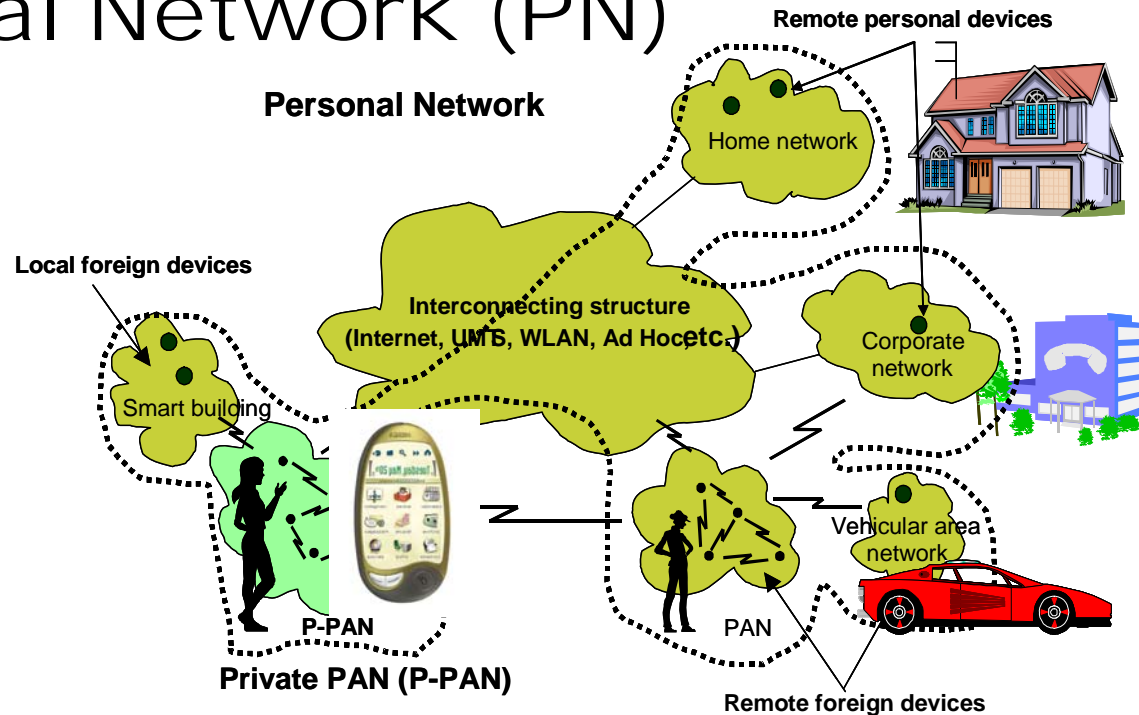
al Network (PN)

Remote personal devices

Personal Network

Home network

Local foreign devices

Interconnecting structure
(Internet, UMTS, WLAN, Ad Hoc etc.)

Corporate network

Smart building

Vehicular area network

P-PAN

PAN

Private PAN (P-PAN)

Remote foreign devices